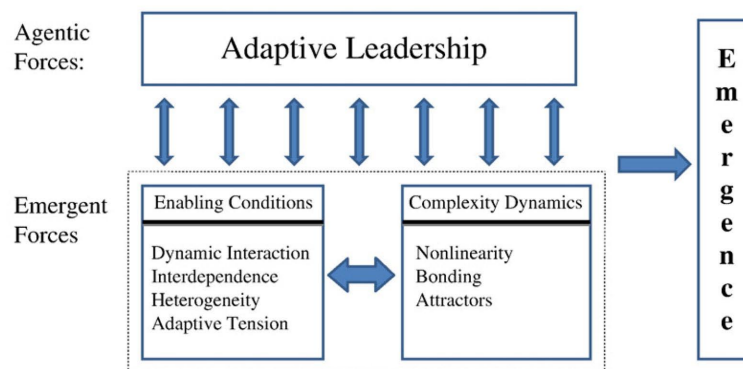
Agentic Forces:

Adaptive Leadership

Emergent Forces

Enabling Conditions

Dynamic Interaction
Interdependence
Heterogeneity
Adaptive Tension

Complexity Dynamics

Nonlinearity
Bonding
Attractors

E
m
e
r
g
e
n
c
e